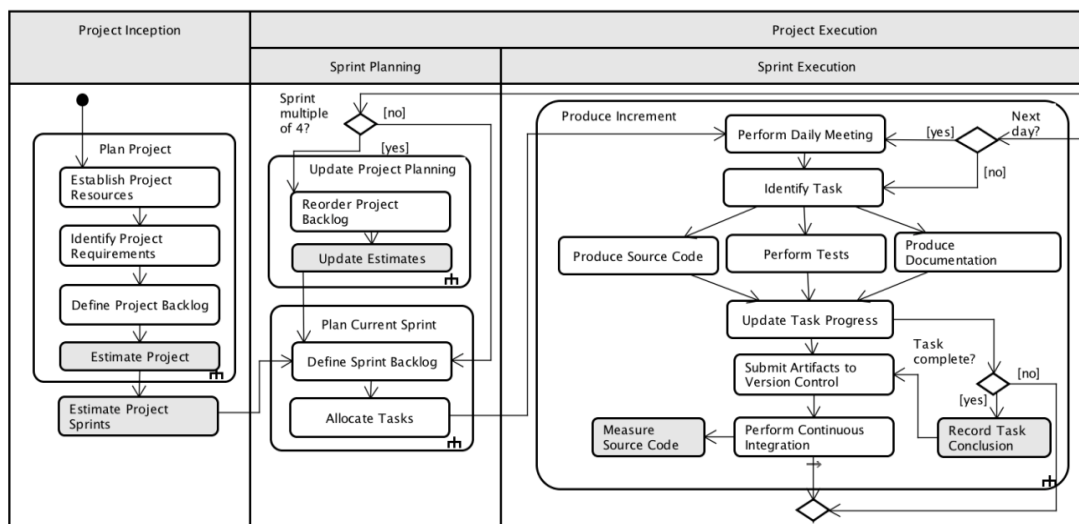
| Project Inception | Project Execution | |
|---|---|---|
| | Sprint Planning | Sprint Execution |

Plan Project

Establish Project Resources

Identify Project Requirements

Define Project Backlog

Estimate Project

Estimate Project Sprints

Sprint multiple of 4?

[no]

[yes]

Update Project Planning

Reorder Project Backlog

Update Estimates

Plan Current Sprint

Define Sprint Backlog

Allocate Tasks

Produce Increment

Perform Daily Meeting

[yes]

Next day?

[no]

Identify Task

Produce Source Code

Perform Tests

Produce Documentation

Update Task Progress

Task complete?

Submit Artifacts to Version Control

[no]

[yes]

Record Task Conclusion

Measure Source Code

Perform Continuous Integration